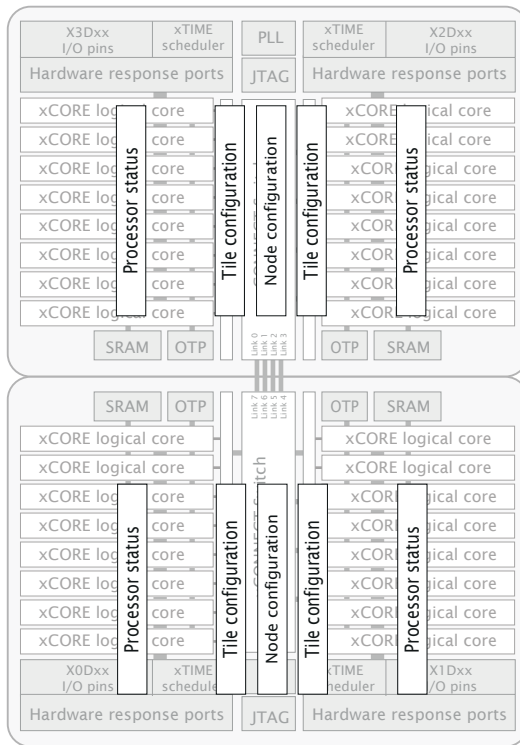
X3Dxx I/O pins

xTIME scheduler

PLL

xTIME scheduler

X2Dxx I/O pins

Hardware response ports

JTAG

Hardware response ports

xCORE logical core
xCORE logical core
xCORE logical core
xCORE logical core
xCORE logical core
xCORE logical core
xCORE logical core
xCORE logical core

Processor status

Tile configuration

Node configuration

Tile configuration

Processor status

xCORE logical core
xCORE logical core
xCORE logical core
xCORE logical core
xCORE logical core
xCORE logical core
xCORE logical core
xCORE logical core

SRAM

OTP

Link 0
Link 1
Link 2
Link 3

OTP

SRAM

SRAM

OTP

Link 7
Link 6
Link 5
Link 4

OTP

SRAM

xCORE logical core
xCORE logical core
xCORE logical core
xCORE logical core
xCORE logical core
xCORE logical core
xCORE logical core

Processor status

Tile configuration

Node configuration

Tile configuration

Processor status

xCORE logical core
xCORE logical core
xCORE logical core
xCORE logical core
xCORE logical core
xCORE logical core
xCORE logical core

X0Dxx I/O pins

xTIME scheduler

xTIME scheduler

X1Dxx I/O pins

Hardware response ports

JTAG

Hardware response ports